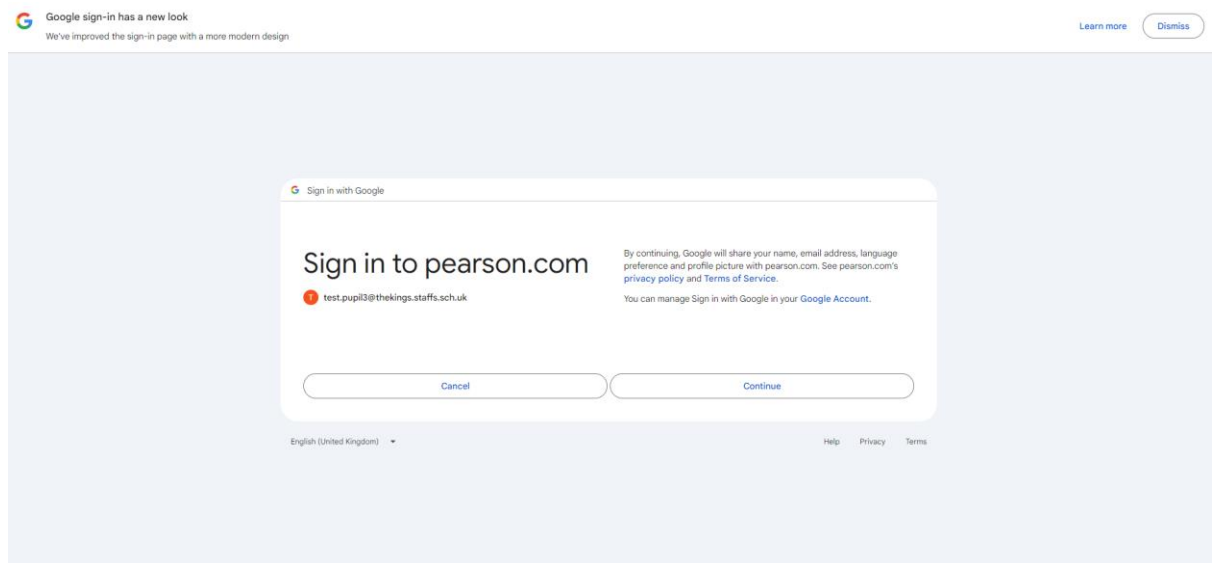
Google sign-in has a new look

We've improved the sign-in page with a more modern design

Learn more

Dismiss

Sign in with Google

Sign in to pearson.com

T test.pupil3@thekings.staffs.sch.uk

By continuing, Google will share your name, email address, language preference and profile picture with pearson.com. See pearson.com's privacy policy and Terms of Service.

You can manage Sign in with Google in your Google Account.

Cancel

Continue

English (United Kingdom)

Help Privacy Terms